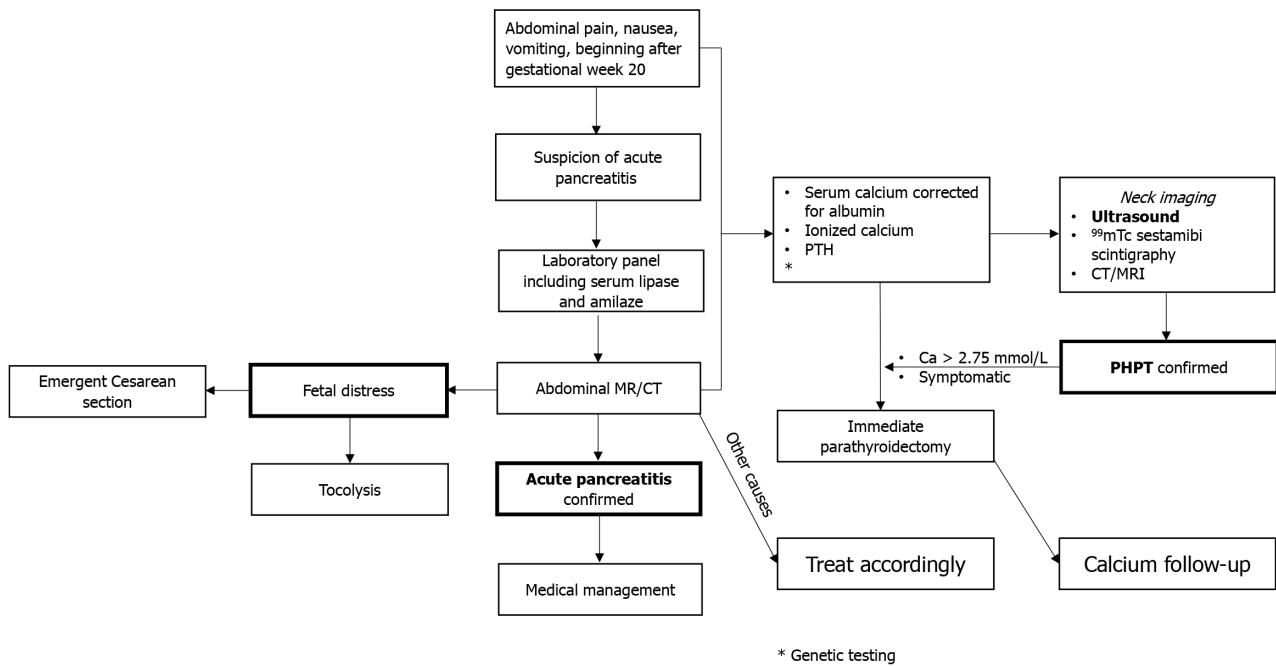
Abdominal pain, nausea, vomiting, beginning after gestational week 20

Suspicion of acute pancreatitis

Laboratory panel including serum lipase and amilaze

Abdominal MR/CT

Emergent Cesarean section

Fetal distress

Tocolysis

**Acute pancreatitis** confirmed

Medical management

Other causes

Treat accordingly

- Serum calcium corrected for albumin
- Ionized calcium
- PTH
- *

*Neck imaging*
- **Ultrasound**
- $^{99}$mTc sestamibi scintigraphy
- CT/MRI

**PHPT** confirmed

- Ca > 2.75 mmol/L
- Symptomatic

Immediate parathyroidectomy

Calcium follow-up

* Genetic testing